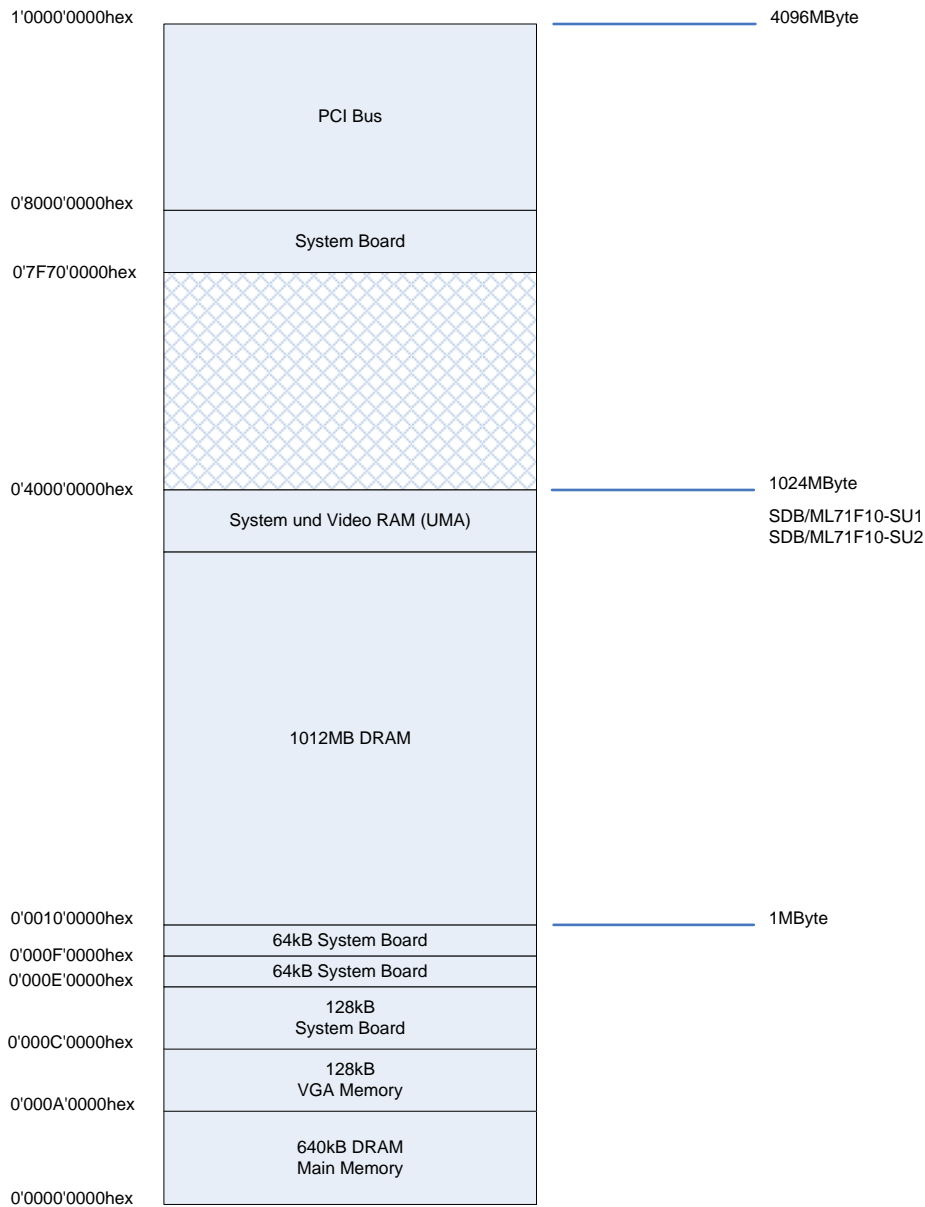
1'0000'0000hex

4096MByte

PCI Bus

0'8000'0000hex

System Board

0'7F70'0000hex

0'4000'0000hex

1024MByte

System und Video RAM (UMA)

SDB/ML71F10-SU1
SDB/ML71F10-SU2

1012MB DRAM

0'0010'0000hex

1MByte

64kB System Board

0'000F'0000hex

64kB System Board

0'000E'0000hex

128kB
System Board

0'000C'0000hex

128kB
VGA Memory

0'000A'0000hex

640kB DRAM
Main Memory

0'0000'0000hex